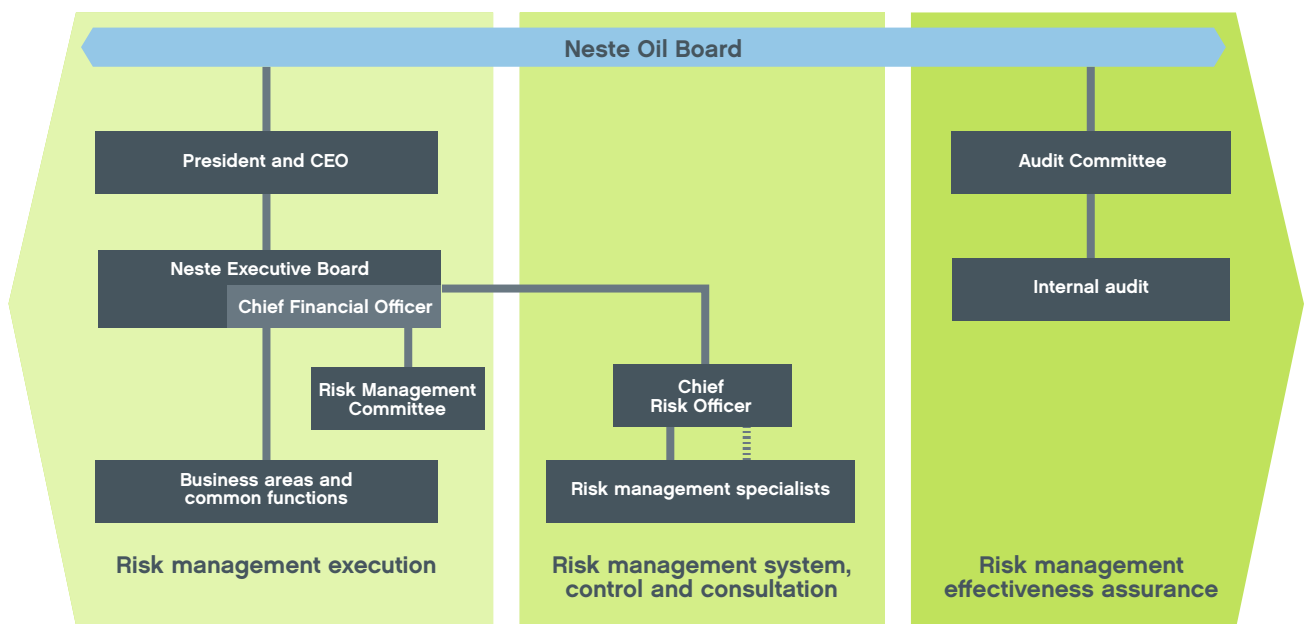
Neste Oil Board

President and CEO

Neste Executive Board

Chief Financial Officer

Risk Management Committee

Business areas and common functions

Risk management execution

Chief Risk Officer

Risk management specialists

Risk management system, control and consultation

Audit Committee

Internal audit

Risk management effectiveness assurance